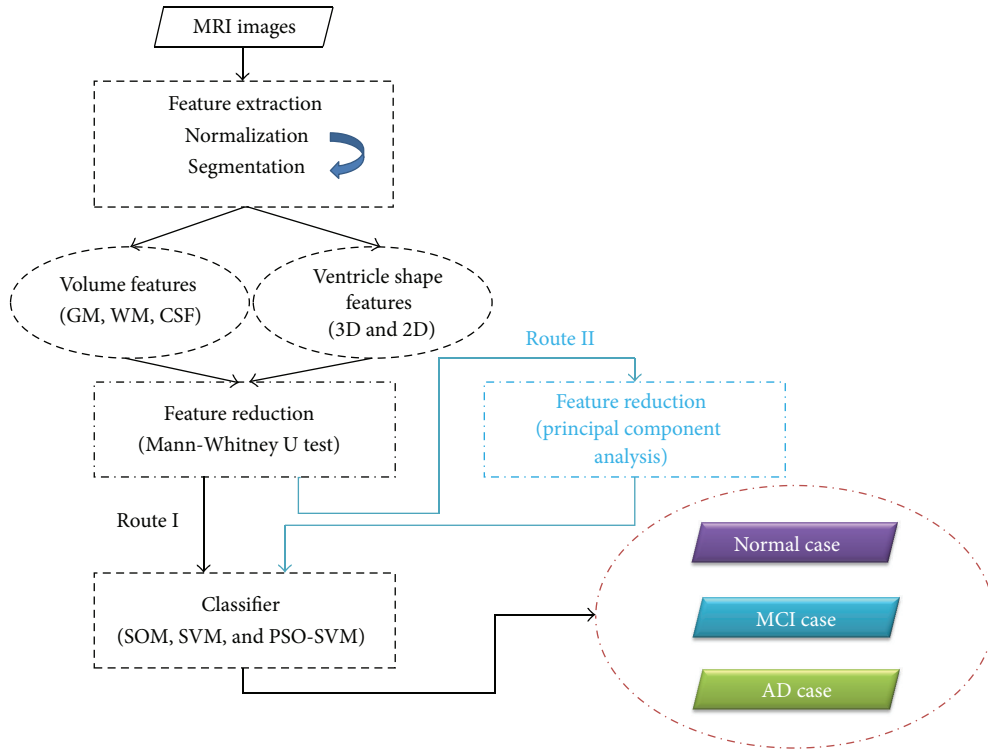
MRI images

Feature extraction
Normalization
Segmentation

Volume features
(GM, WM, CSF)

Ventricle shape features
(3D and 2D)

Route II

Feature reduction
(Mann-Whitney U test)

Feature reduction
(principal component analysis)

Route I

Classifier
(SOM, SVM, and PSO-SVM)

Normal case

MCI case

AD case